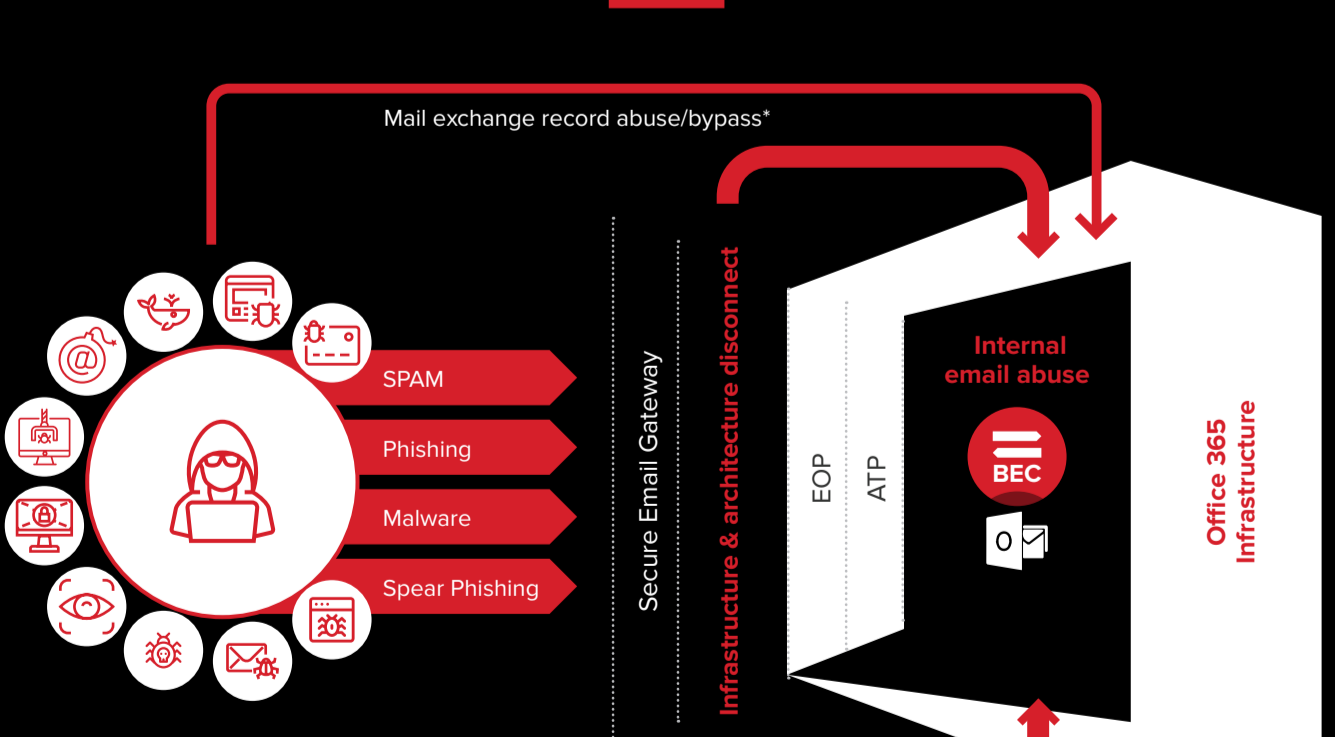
Mail exchange record abuse/bypass*

SPAM

Phishing

Malware

Spear Phishing

Secure Email Gateway

Infrastructure & architecture disconnect

EOP

ATP

Internal email abuse

BEC

Office 365 Infrastructure